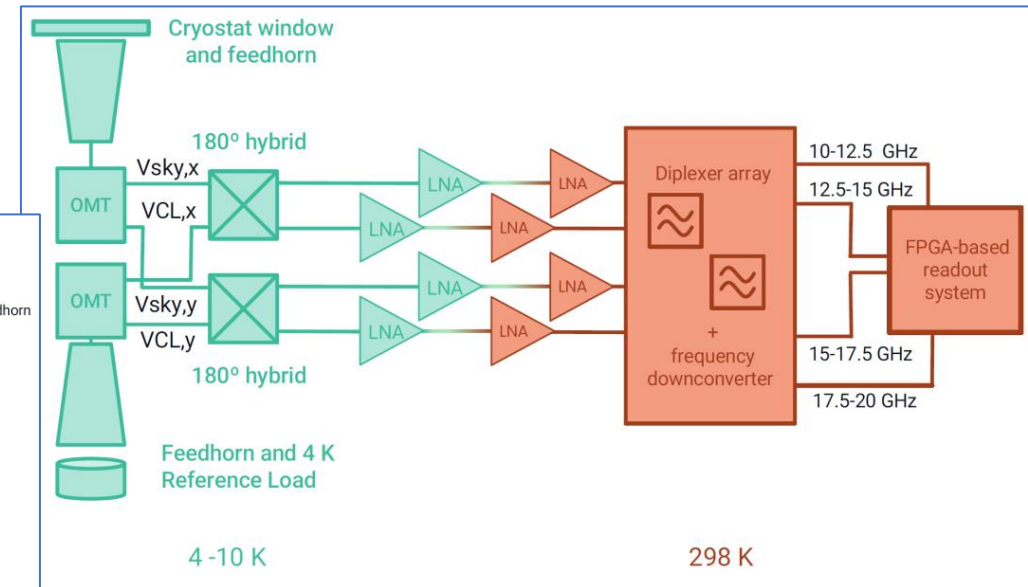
Cryostat window and feedhorn

180º hybrid

Vsky,x

OMT

VCL,x

dhorn

OMT

Vsky,y

VCL,y

180º hybrid

Feedhorn and 4 K Reference Load

LNA

LNA

LNA

LNA

LNA

LNA

LNA

LNA

Diplexer array

+

frequency downconverter

10-12.5 GHz

12.5-15 GHz

15-17.5 GHz

17.5-20 GHz

FPGA-based readout system

4 -10 K

298 K